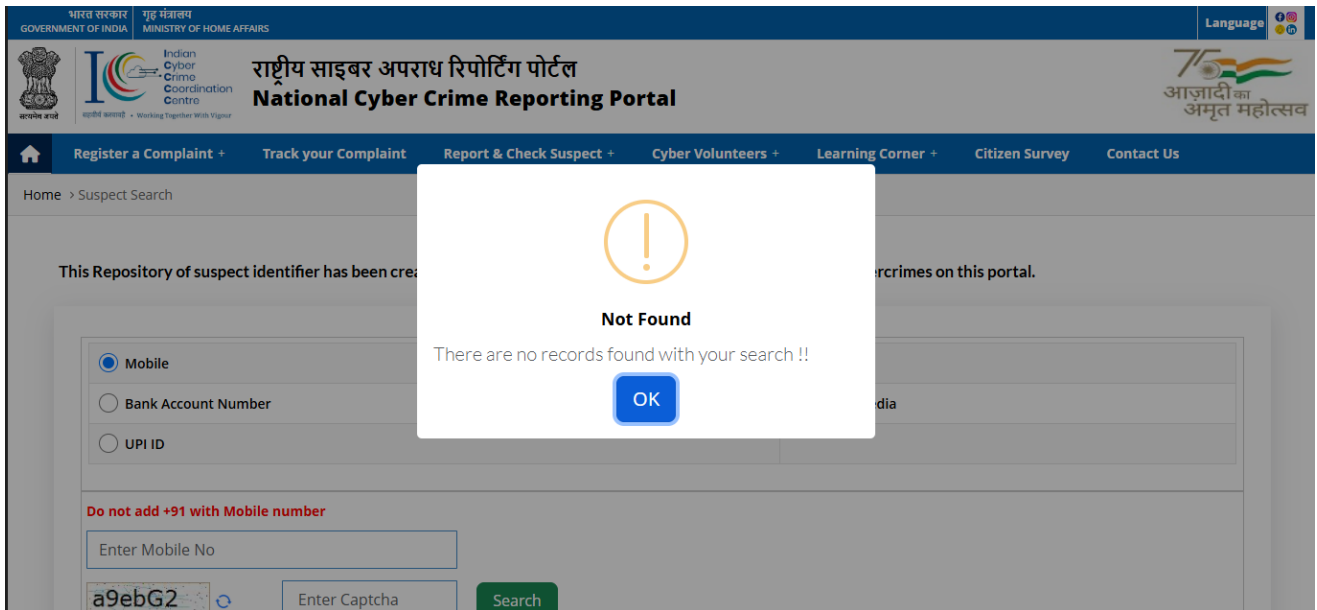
भारत सरकार GOVERNMENT OF INDIA | गृह मंत्रालय MINISTRY OF HOME AFFAIRS

Language

सत्यमेव जयते

Indian Cyber Crime Coordination Centre

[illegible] • Working Together With Vigour

राष्ट्रीय साइबर अपराध रिपोर्टिंग पोर्टल
National Cyber Crime Reporting Portal

75 आज़ादी का अमृत महोत्सव

Register a Complaint + | Track your Complaint | Report & Check Suspect + | Cyber Volunteers + | Learning Corner + | Citizen Survey | Contact Us

Home › Suspect Search

This Repository of suspect identifier has been crea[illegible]ercrimes on this portal.

Mobile

Bank Account Number

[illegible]edia

UPI ID

Do not add +91 with Mobile number

Enter Mobile No

a9ebG2

Enter Captcha

Search

Not Found

There are no records found with your search !!

OK